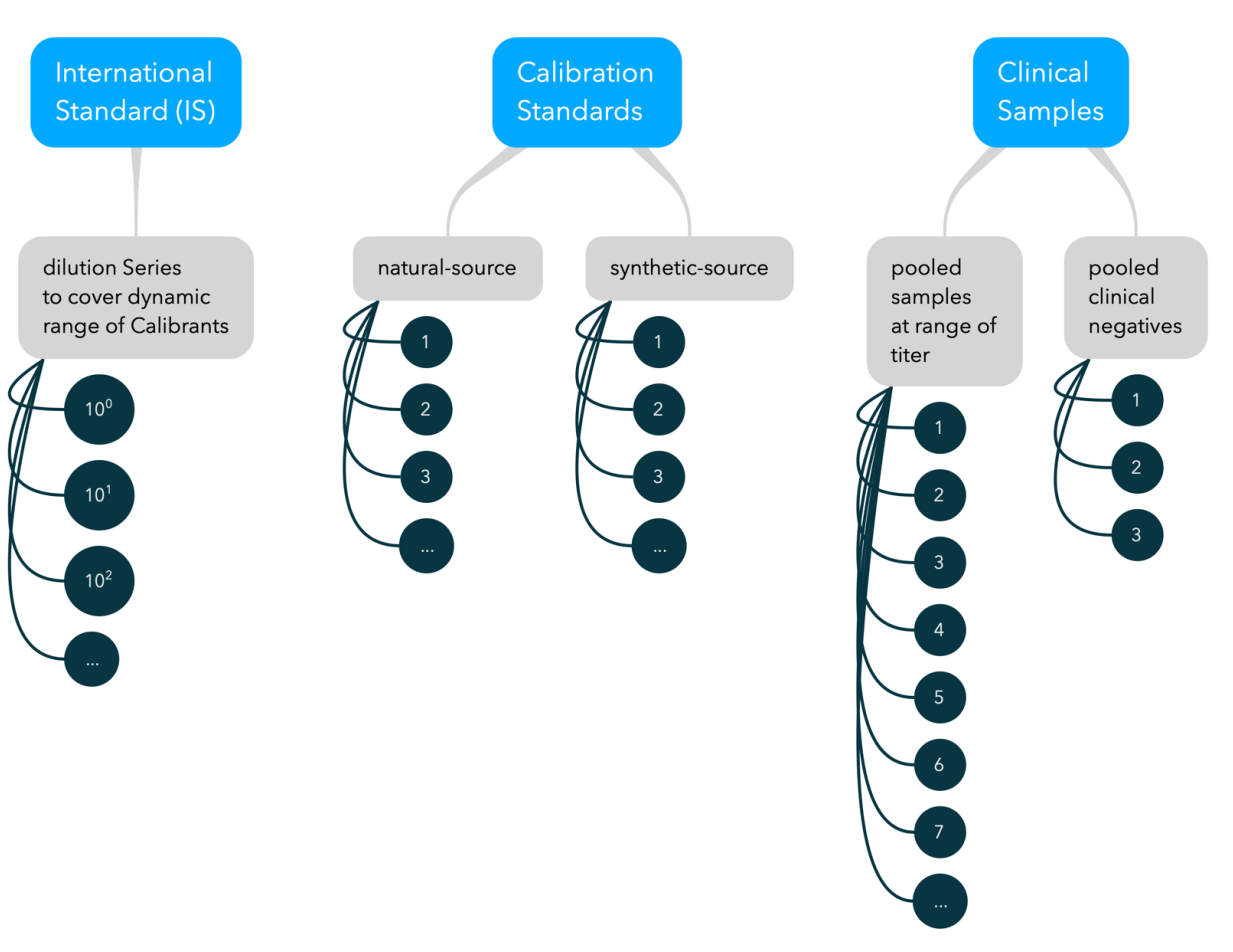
International Standard (IS)

dilution Series to cover dynamic range of Calibrants

$10^0$

$10^1$

$10^2$

...

Calibration Standards

natural-source

1

2

3

...

synthetic-source

1

2

3

...

Clinical Samples

pooled samples at range of titer

1

2

3

4

5

6

7

...

pooled clinical negatives

1

2

3